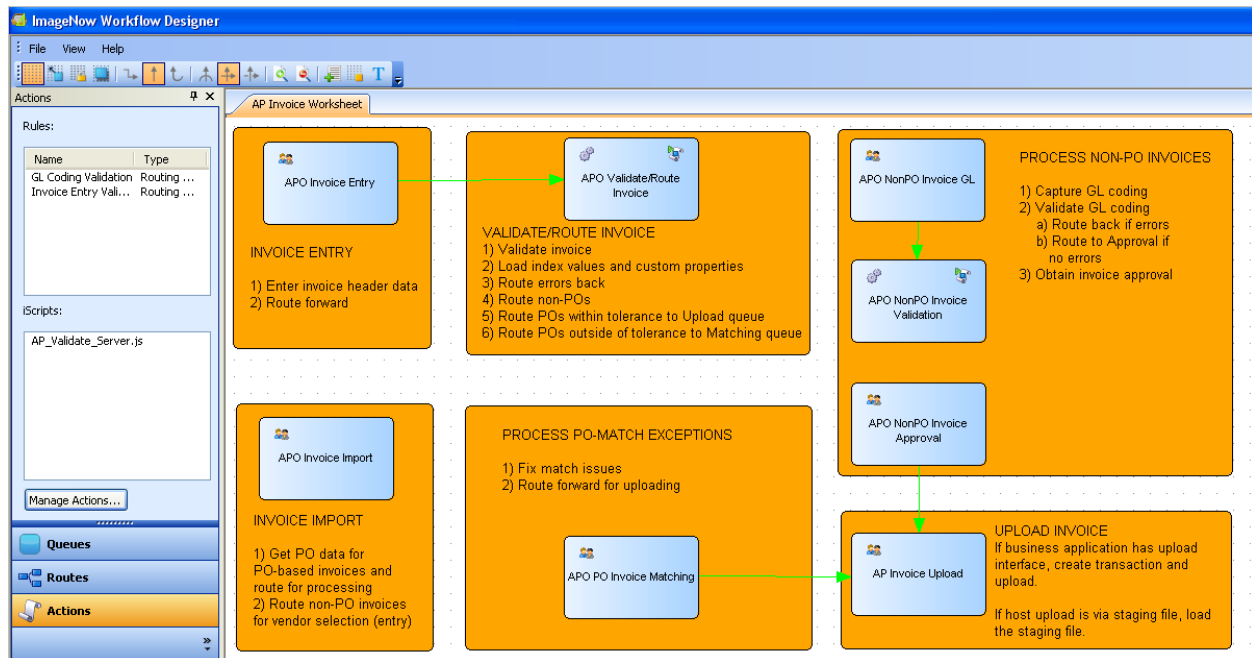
ImageNow Workflow Designer

File View Help

Actions

Rules:

| Name | Type |
|---|---|
| GL Coding Validation | Routing ... |
| Invoice Entry Vali... | Routing ... |

iScripts:

AP_Validate_Server.js

Manage Actions...

Queues

Routes

Actions

AP Invoice Worksheet

APO Invoice Entry

INVOICE ENTRY

1) Enter invoice header data
2) Route forward

APO Validate/Route Invoice

VALIDATE/ROUTE INVOICE
1) Validate invoice
2) Load index values and custom properties
3) Route errors back
4) Route non-POs
5) Route POs within tolerance to Upload queue
6) Route POs outside of tolerance to Matching queue

APO NonPO Invoice GL

PROCESS NON-PO INVOICES

1) Capture GL coding
2) Validate GL coding
a) Route back if errors
b) Route to Approval if no errors
3) Obtain invoice approval

APO NonPO Invoice Validation

APO NonPO Invoice Approval

APO Invoice Import

INVOICE IMPORT

1) Get PO data for PO-based invoices and route for processing
2) Route non-PO invoices for vendor selection (entry)

PROCESS PO-MATCH EXCEPTIONS

1) Fix match issues
2) Route forward for uploading

APO PO Invoice Matching

AP Invoice Upload

UPLOAD INVOICE
If business application has upload interface, create transaction and upload.

If host upload is via staging file, load the staging file.